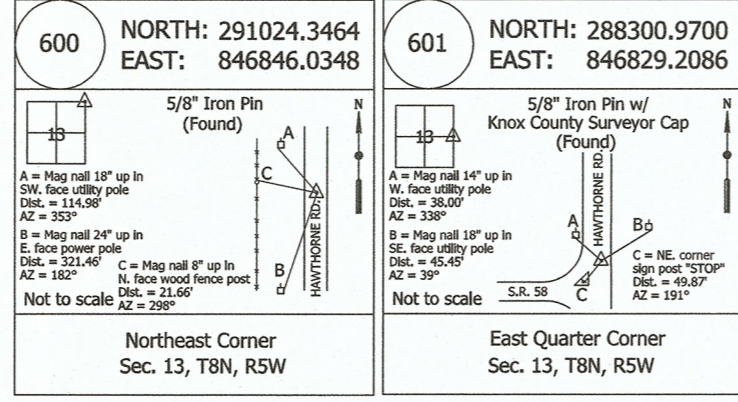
600

NORTH: 291024.3464
EAST: 846846.0348

13

5/8" Iron Pin
(Found)

N

A = Mag nail 18" up in SW. face utility pole
Dist. = 114.98'
AZ = 353°

B = Mag nail 24" up in E. face power pole
Dist. = 321.46'
AZ = 182°

C = Mag nail 8" up in N. face wood fence post
Dist. = 21.66'
AZ = 298°

A
C
B
HAWTHORNE RD

Not to scale

Northeast Corner
Sec. 13, T8N, R5W

601

NORTH: 288300.9700
EAST: 846829.2086

13

5/8" Iron Pin w/
Knox County Surveyor Cap
(Found)

N

A = Mag nail 14" up in W. face utility pole
Dist. = 38.00'
AZ = 338°

B = Mag nail 18" up in SE. face utility pole
Dist. = 45.45'
AZ = 39°

HAWTHORNE RD
A
B
C

C = NE. corner sign post "STOP"
Dist. = 49.87'
AZ = 191°

Not to scale
S.R. 58

East Quarter Corner
Sec. 13, T8N, R5W